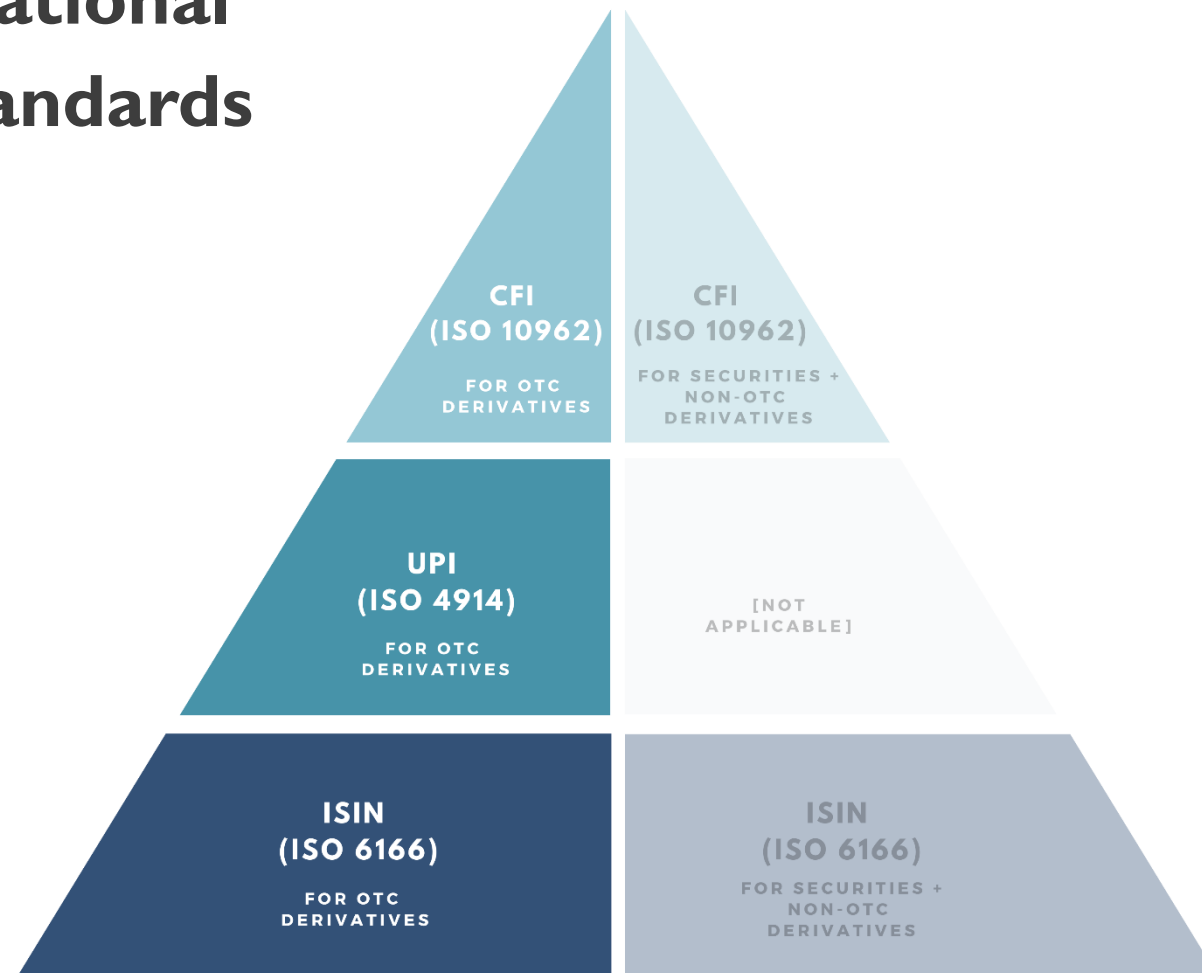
ational
andards

CFI
(ISO 10962)
FOR OTC DERIVATIVES

CFI
(ISO 10962)
FOR SECURITIES + NON-OTC DERIVATIVES

UPI
(ISO 4914)
FOR OTC DERIVATIVES

[NOT APPLICABLE]

ISIN
(ISO 6166)
FOR OTC DERIVATIVES

ISIN
(ISO 6166)
FOR SECURITIES + NON-OTC DERIVATIVES